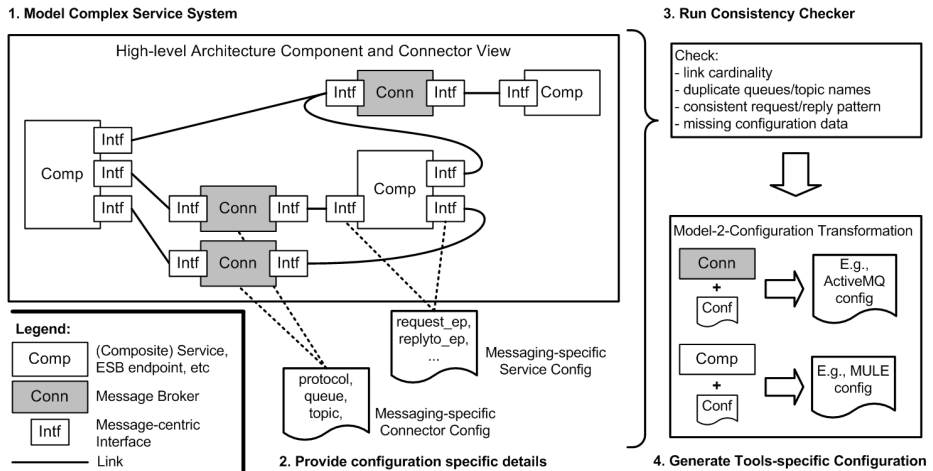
1. Model Complex Service System

High-level Architecture Component and Connector View

Intf Conn Intf Intf Comp

Comp Intf Intf Intf

Comp Intf

Intf Conn Intf Intf Intf

Intf Conn Intf

request_ep, replyto_ep, ...

Messaging-specific Service Config

protocol, queue, topic,

Messaging-specific Connector Config

Legend:

Comp (Composite) Service, ESB endpoint, etc

Conn Message Broker

Intf Message-centric Interface

Link

2. Provide configuration specific details

3. Run Consistency Checker

Check:
- link cardinality
- duplicate queues/topic names
- consistent request/reply pattern
- missing configuration data

Model-2-Configuration Transformation

Conn + Conf E.g., ActiveMQ config

Comp + Conf E.g., MULE config

4. Generate Tools-specific Configuration